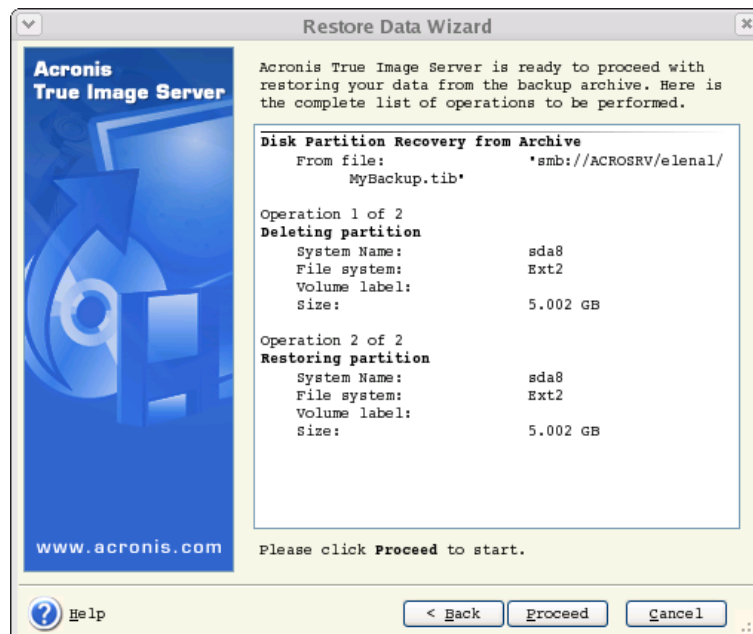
Restore Data Wizard

Acronis
True Image Server

www.acronis.com

Acronis True Image Server is ready to proceed with restoring your data from the backup archive. Here is the complete list of operations to be performed.

Disk Partition Recovery from Archive
From file: 'smb://ACROSRV/elenal/MyBackup.tib'

Operation 1 of 2
Deleting partition
System Name: sda8
File system: Ext2
Volume label:
Size: 5.002 GB

Operation 2 of 2
Restoring partition
System Name: sda8
File system: Ext2
Volume label:
Size: 5.002 GB

Please click Proceed to start.

Help

< Back

Proceed

Cancel